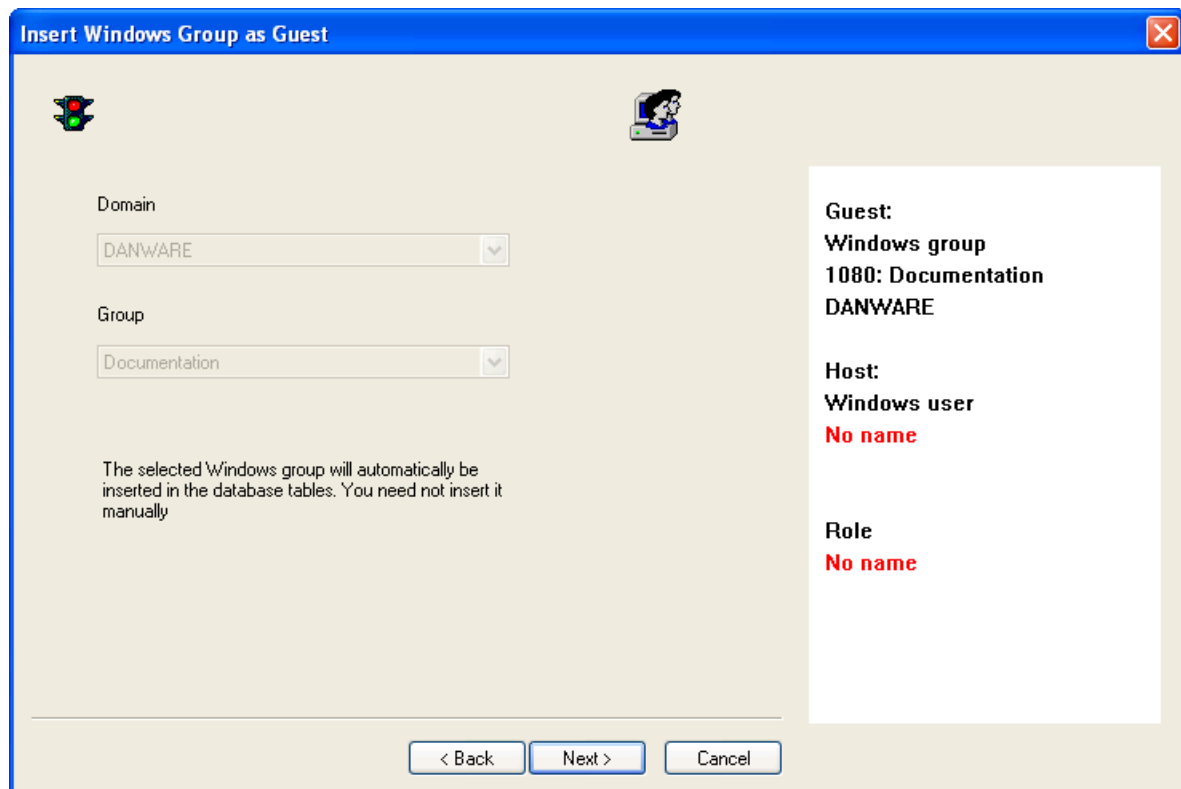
Insert Windows Group as Guest

Domain

DANWARE

Group

Documentation

The selected Windows group will automatically be inserted in the database tables. You need not insert it manually

Guest:
Windows group
1080: Documentation
DANWARE

Host:
Windows user
No name

Role
No name

< Back
Next >
Cancel